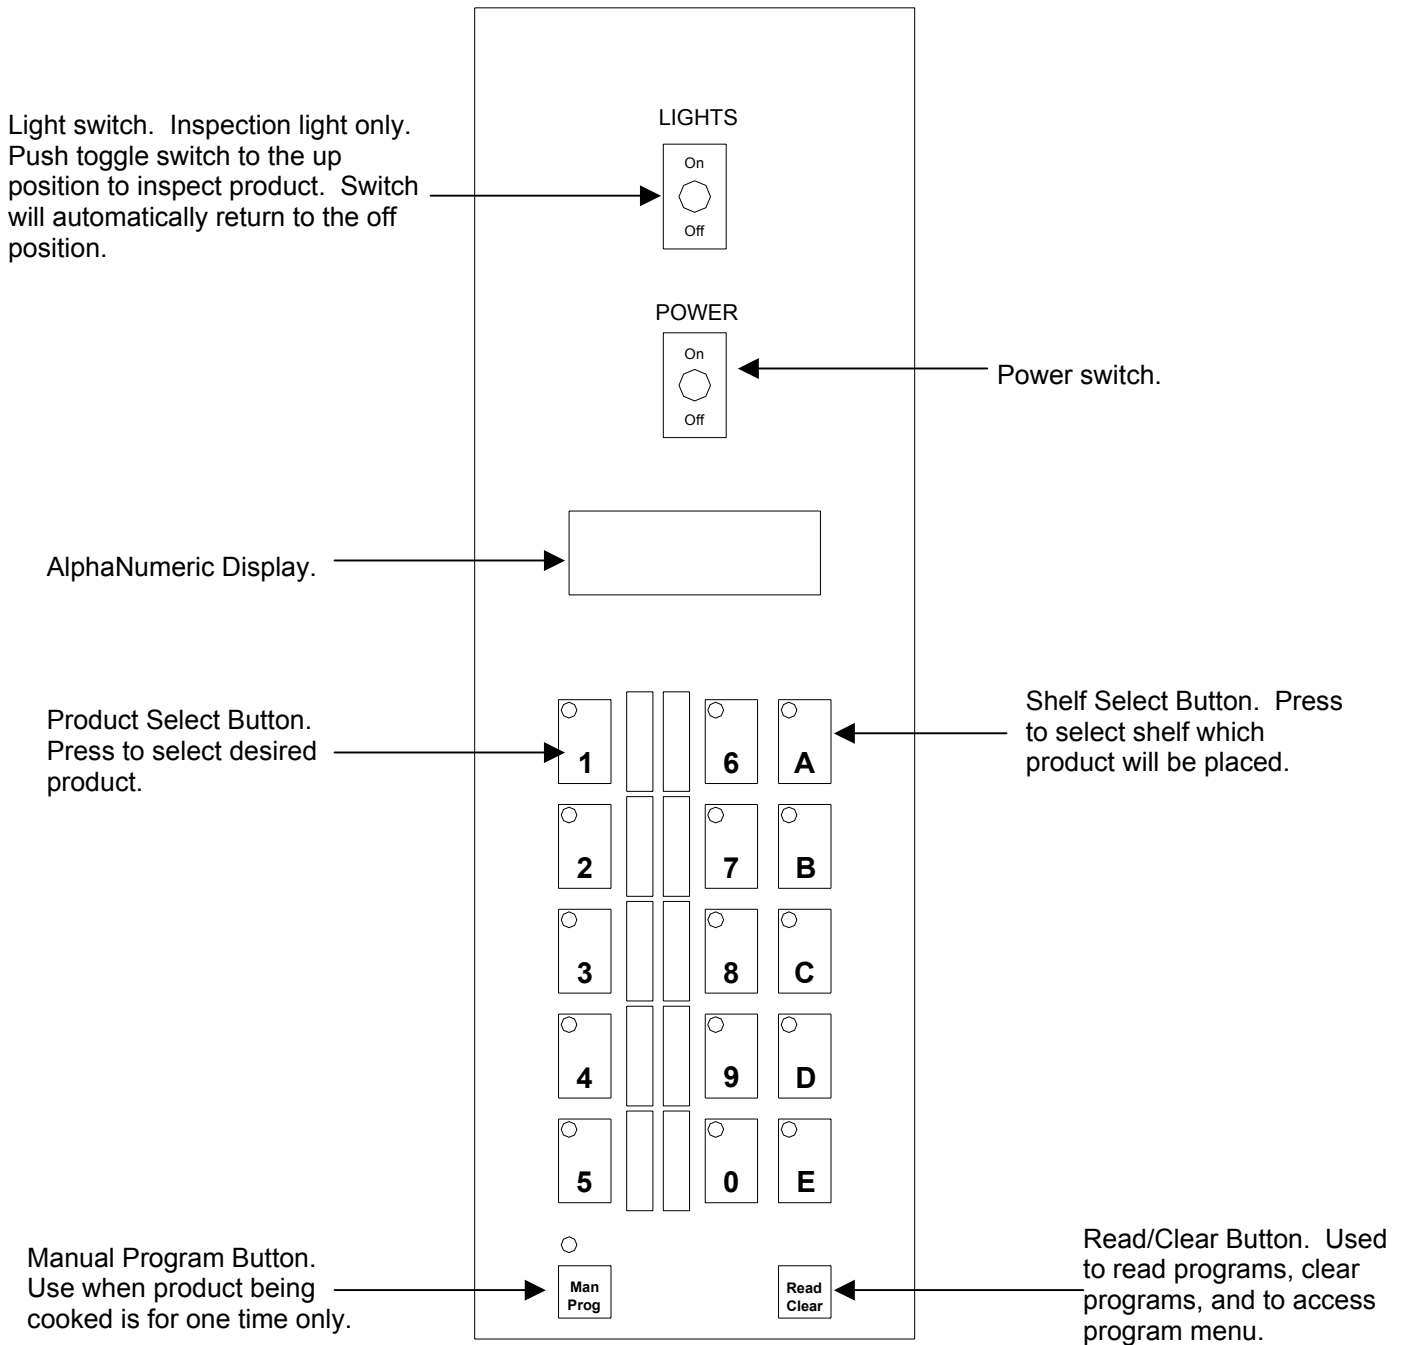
LIGHTS

Light switch. Inspection light only. Push toggle switch to the up position to inspect product. Switch will automatically return to the off position.

On
Off

POWER

On
Off

Power switch.

AlphaNumeric Display.

Product Select Button. Press to select desired product.

Shelf Select Button. Press to select shelf which product will be placed.

1 6 A
2 7 B
3 8 C
4 9 D
5 0 E

Manual Program Button. Use when product being cooked is for one time only.

Man Prog

Read Clear

Read/Clear Button. Used to read programs, clear programs, and to access program menu.